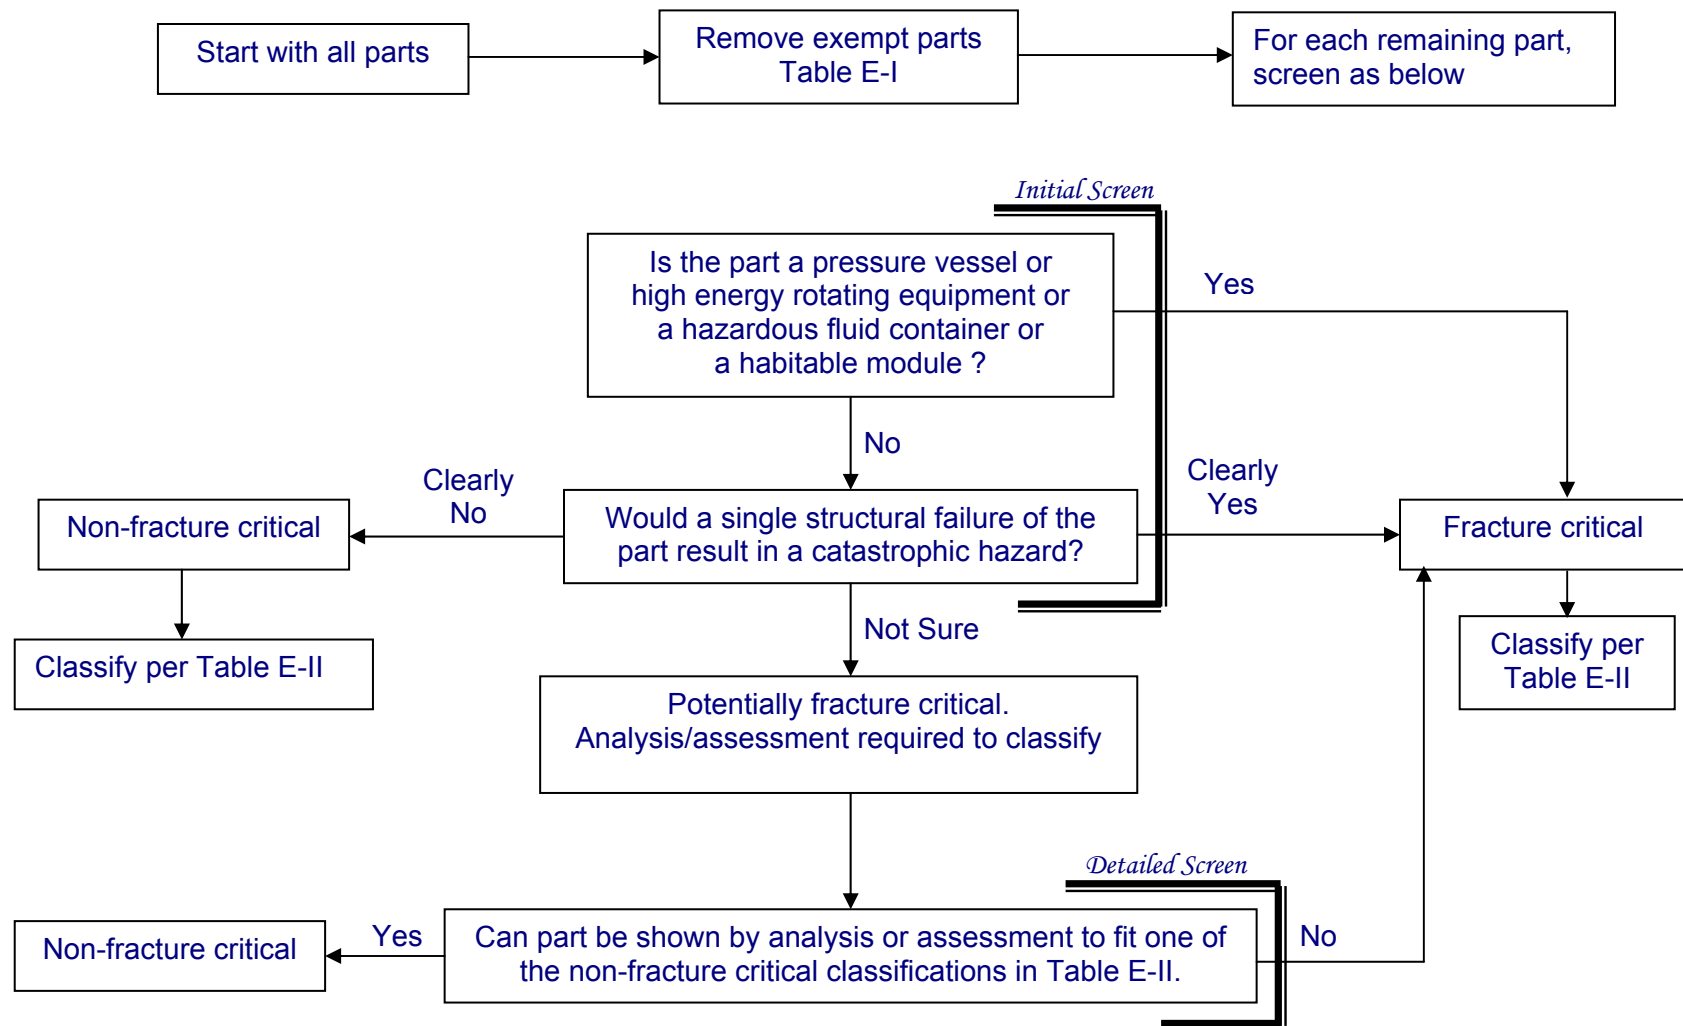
Start with all parts

Remove exempt parts Table E-I

For each remaining part, screen as below

Initial Screen

Is the part a pressure vessel or high energy rotating equipment or a hazardous fluid container or a habitable module ?

Yes

No

Clearly No

Non-fracture critical

Would a single structural failure of the part result in a catastrophic hazard?

Clearly Yes

Fracture critical

Classify per Table E-II

Not Sure

Classify per Table E-II

Potentially fracture critical. Analysis/assessment required to classify

Detailed Screen

Non-fracture critical

Yes

Can part be shown by analysis or assessment to fit one of the non-fracture critical classifications in Table E-II.

No